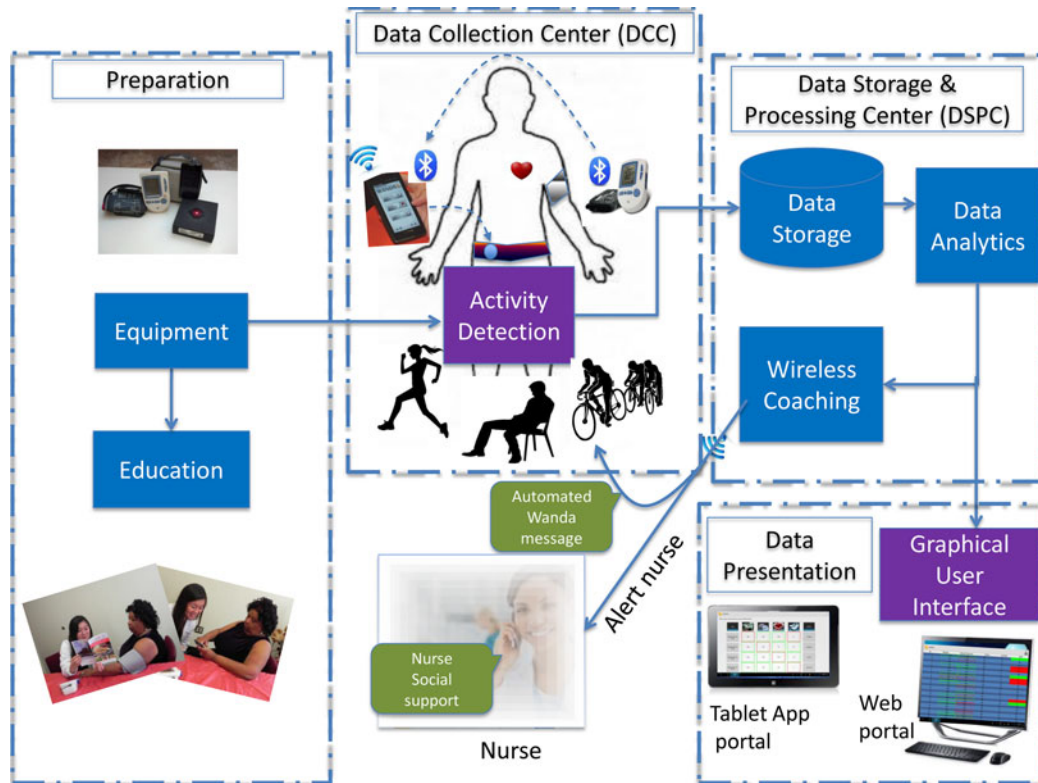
Preparation

Equipment

Education

Data Collection Center (DCC)

Activity Detection

Data Storage & Processing Center (DSPC)

Data Storage

Data Analytics

Wireless Coaching

Automated Wanda message

Alert nurse

Nurse Social support

Nurse

Data Presentation

Graphical User Interface

Tablet App portal

Web portal